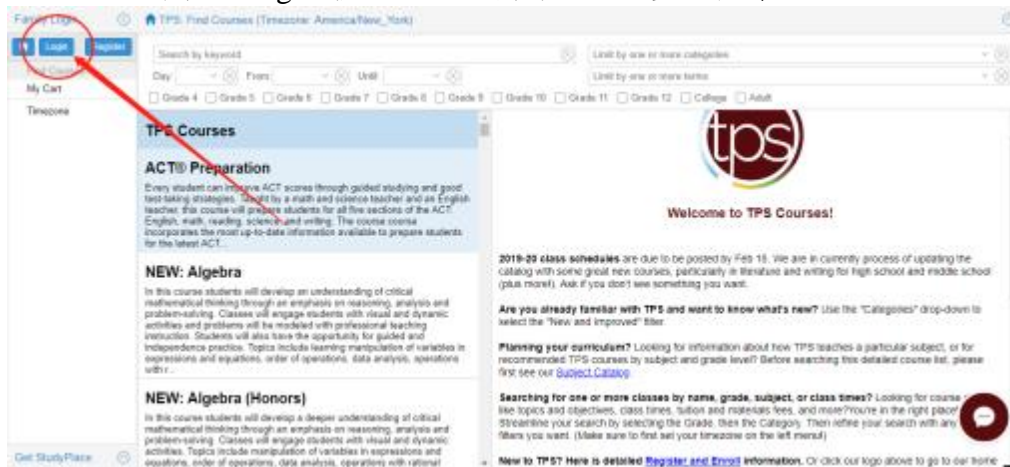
Family Login

Login Register

Find Classes

My Cart

Timezone

Get StudyPlace

TPS: Find Courses (Timezone: America/New_York)

Search by keyword

Limit by one or more categories

Day From Until

Limit by one or more terms

☐ Grade 4 ☐ Grade 5 ☐ Grade 6 ☐ Grade 7 ☐ Grade 8 ☐ Grade 9 ☐ Grade 10 ☐ Grade 11 ☐ Grade 12 ☐ College ☐ Adult

TPS Courses

ACT® Preparation

Every student can improve ACT scores through guided studying and good test-taking strategies. Taught by a math and science teacher and an English teacher, this course will prepare students for all five sections of the ACT: English, math, reading, science and writing. The course course incorporates the most up-to-date information available to prepare students for the latest ACT...

NEW: Algebra

In this course students will develop an understanding of critical mathematical thinking through an emphasis on reasoning, analysis and problem-solving. Classes will engage students with visual and dynamic activities and problems will be modeled with professional teaching instruction. Students will also have the opportunity for guided and independence practice. Topics include learning manipulation of variables in expressions and equations, order of operations, data analysis, operations with r...

NEW: Algebra (Honors)

In this course students will develop a deeper understanding of critical mathematical thinking through an emphasis on reasoning, analysis and problem-solving. Classes will engage students with visual and dynamic activities. Topics include manipulation of variables in expressions and equations, order of operations, data analysis, operations with rational

tps

Welcome to TPS Courses!

2019-20 class schedules are due to be posted by Feb 15. We are in currently process of updating the catalog with some great new courses, particularly in literature and writing for high school and middle school (plus more!). Ask if you don't see something you want.

Are you already familiar with TPS and want to know what's new? Use the "Categories" drop-down to select the "New and Improved" filter.

Planning your curriculum? Looking for information about how TPS teaches a particular subject, or for recommended TPS courses by subject and grade level? Before searching this detailed course list, please first see our Subject Catalog.

Searching for one or more classes by name, grade, subject, or class times? Looking for course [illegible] like topics and objectives, class times, tuition and materials fees, and more?You're in the right place! Streamline your search by selecting the Grade, then the Category. Then refine your search with any filters you want. (Make sure to first set your timezone on the left menu!)

New to TPS? Here is detailed Register and Enroll information. Or click our logo above to go to our home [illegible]